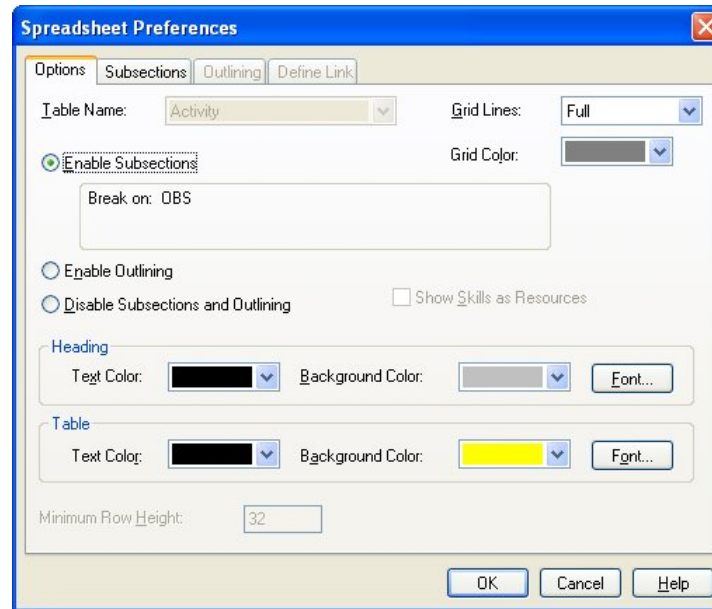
Spreadsheet Preferences

Options | Subsections | Outlining | Define Link

Table Name: Activity

Grid Lines: Full

Grid Color:

Enable Subsections

Break on: OBS

Enable Outlining

Disable Subsections and Outlining

Show Skills as Resources

Heading

Text Color: Background Color: Font...

Table

Text Color: Background Color: Font...

Minimum Row Height: 32

OK Cancel Help